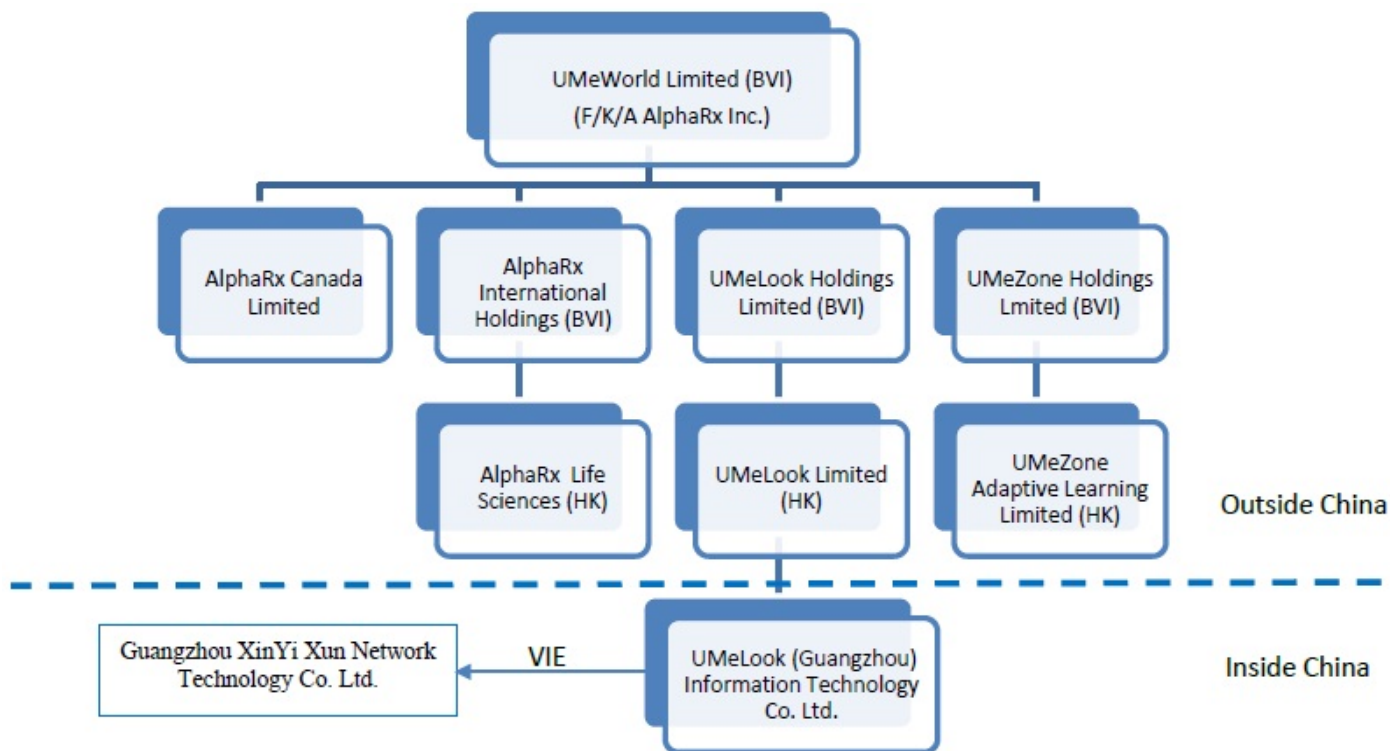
UMeWorld Limited (BVI)
(F/K/A AlphaRx Inc.)

AlphaRx Canada Limited

AlphaRx International Holdings (BVI)

UMeLook Holdings Limited (BVI)

UMeZone Holdings Lmited (BVI)

AlphaRx Life Sciences (HK)

UMeLook Limited (HK)

UMeZone Adaptive Learning Limited (HK)

Outside China

Guangzhou XinYi Xun Network Technology Co. Ltd.

VIE

UMeLook (Guangzhou) Information Technology Co. Ltd.

Inside China